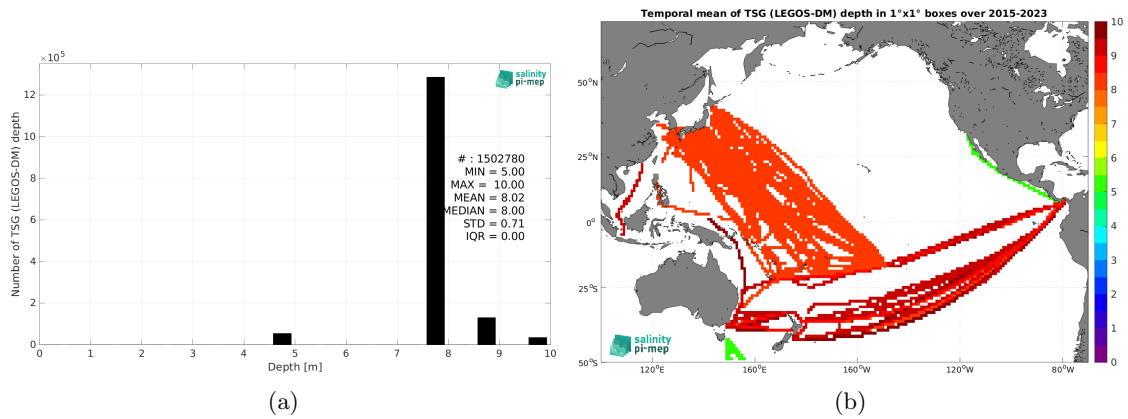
$\times 10^5$

12

10

8

6

4

2

0

Number of TSG (LEGOS-DM) depth

salinity pi-mep

# : 1502780
MIN = 5.00
MAX = 10.00
MEAN = 8.02
MEDIAN = 8.00
STD = 0.71
IQR = 0.00

0 1 2 3 4 5 6 7 8 9 10

Depth [m]

(a)

Temporal mean of TSG (LEGOS-DM) depth in 1°x1° boxes over 2015-2023

50°N

25°N

0°

25°S

50°S

120°E 160°E 160°W 120°W 80°W

salinity pi-mep

10
9
8
7
6
5
4
3
2
1
0

(b)